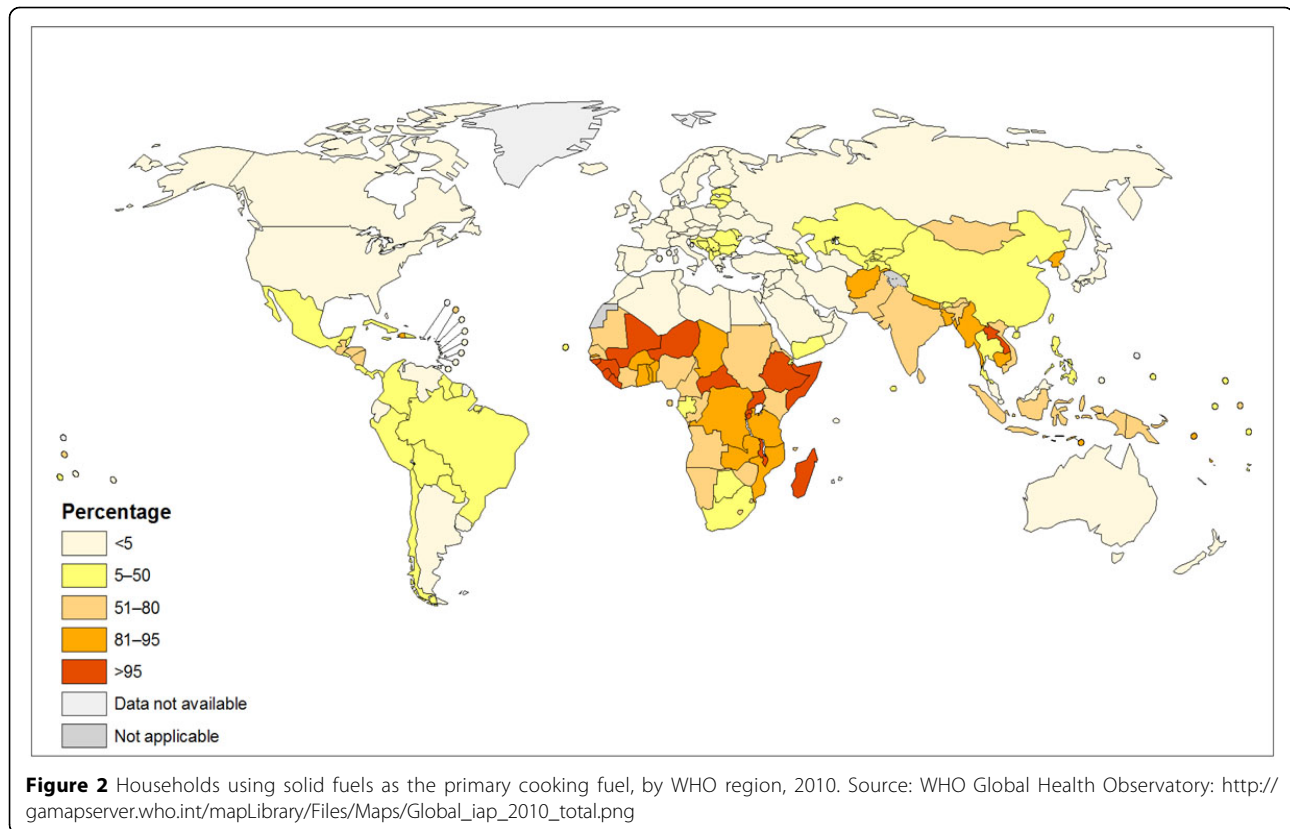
Percentage
<5
5–50
51–80
81–95
>95
Data not available
Not applicable

**Figure 2** Households using solid fuels as the primary cooking fuel, by WHO region, 2010. Source: WHO Global Health Observatory: http://gamapserver.who.int/mapLibrary/Files/Maps/Global_iap_2010_total.png